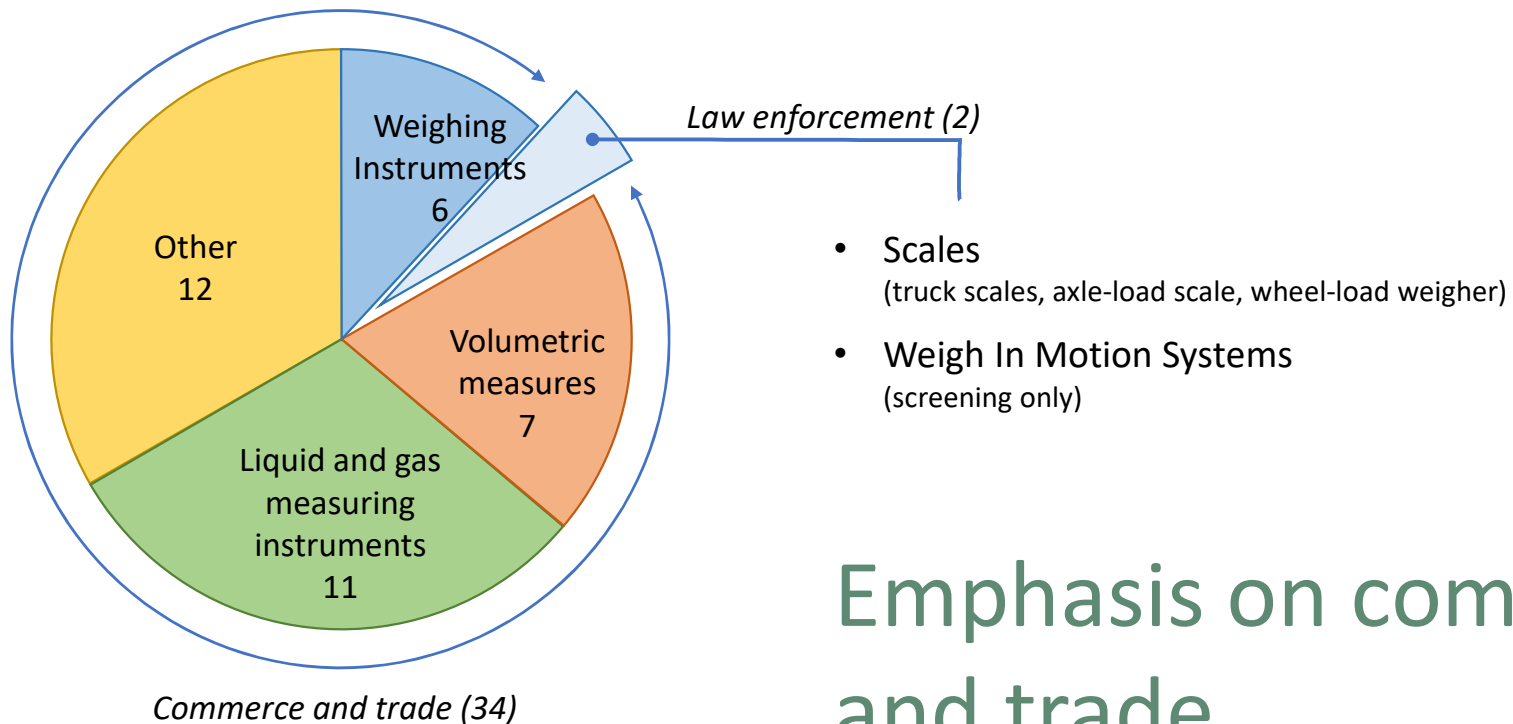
Weighing Instruments
6

Other
12

Volumetric measures
7

Liquid and gas measuring instruments
11

Law enforcement (2)

Commerce and trade (34)

• Scales
(truck scales, axle-load scale, wheel-load weigher)

• Weigh In Motion Systems
(screening only)

Emphasis on com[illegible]
and trade